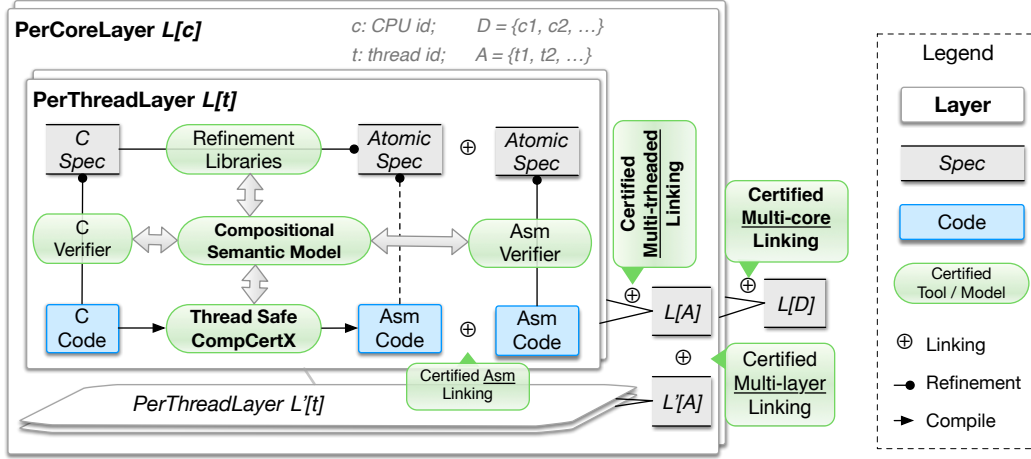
PerCoreLayer L[c]

c: CPU id; D = {c1, c2, …}
t: thread id; A = {t1, t2, …}

PerThreadLayer L[t]

C Spec

Refinement Libraries

Atomic Spec

$\oplus$

Atomic Spec

C Verifier

Compositional Semantic Model

Asm Verifier

C Code

Thread Safe CompCertX

Asm Code

$\oplus$

Asm Code

Certified Asm Linking

PerThreadLayer L'[t]

Certified Multi-threaded Linking

Certified Multi-core Linking

$\oplus$

L[A]

$\oplus$

L[D]

$\oplus$

Certified Multi-layer Linking

L'[A]

Legend

Layer

Spec

Code

Certified Tool / Model

$\oplus$ Linking

Refinement

Compile